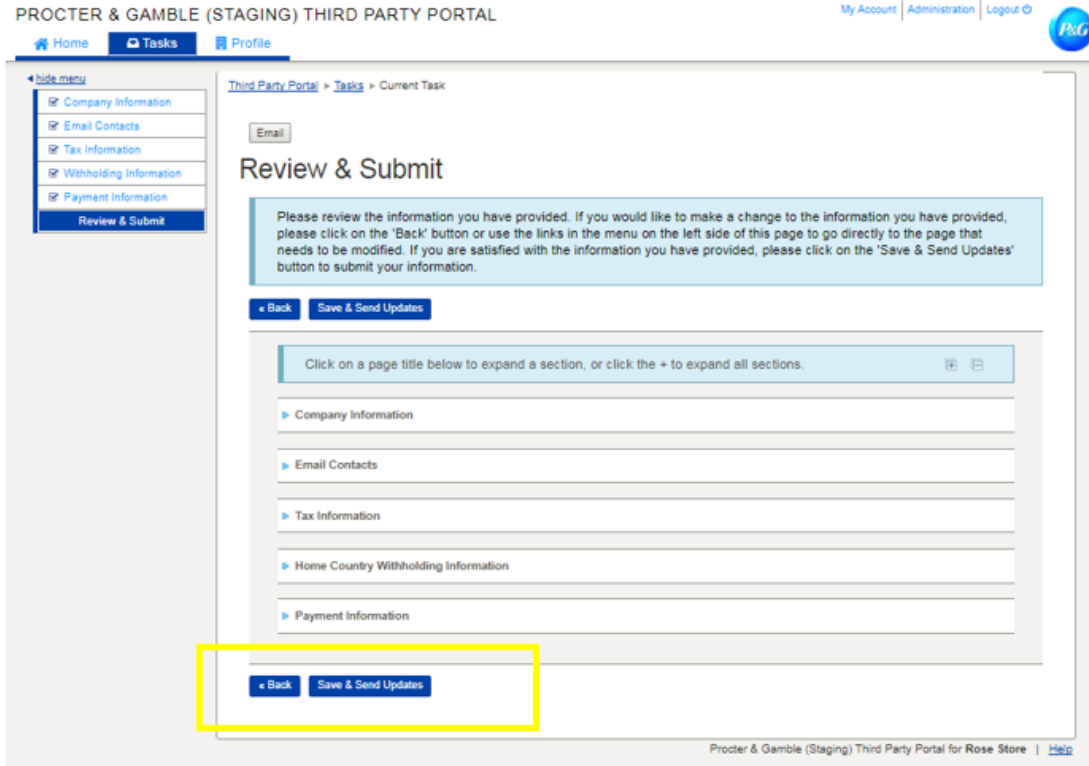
PROCTER & GAMBLE (STAGING) THIRD PARTY PORTAL

My Account | Administration | Logout

P&G

Home Tasks Profile

hide menu

Company Information
Email Contacts
Tax Information
Withholding Information
Payment Information
Review & Submit

Third Party Portal ▸ Tasks ▸ Current Task

Email

Review & Submit

Please review the information you have provided. If you would like to make a change to the information you have provided, please click on the 'Back' button or use the links in the menu on the left side of this page to go directly to the page that needs to be modified. If you are satisfied with the information you have provided, please click on the 'Save & Send Updates' button to submit your information.

« Back Save & Send Updates

Click on a page title below to expand a section, or click the + to expand all sections.

Company Information

Email Contacts

Tax Information

Home Country Withholding Information

Payment Information

« Back Save & Send Updates

Procter & Gamble (Staging) Third Party Portal for Rose Store | Help